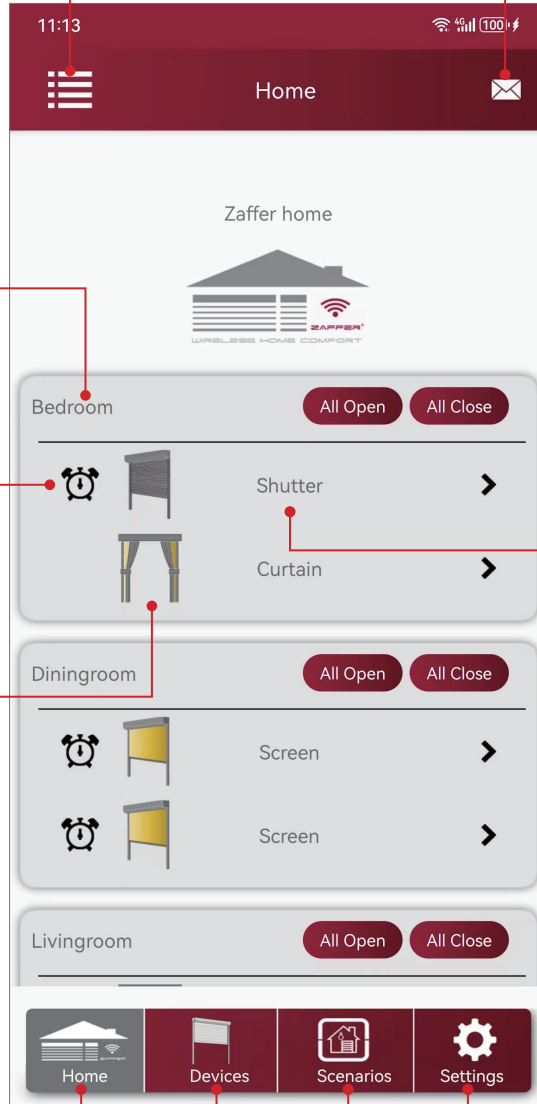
11:13

Home

Zaffer home

ZAFFER

WIRELESS HOME COMFORT

Bedroom

All Open

All Close

Shutter

Curtain

Diningroom

All Open

All Close

Screen

Screen

Livingroom

All Open

All Close

Home

Devices

Scenarios

Settings